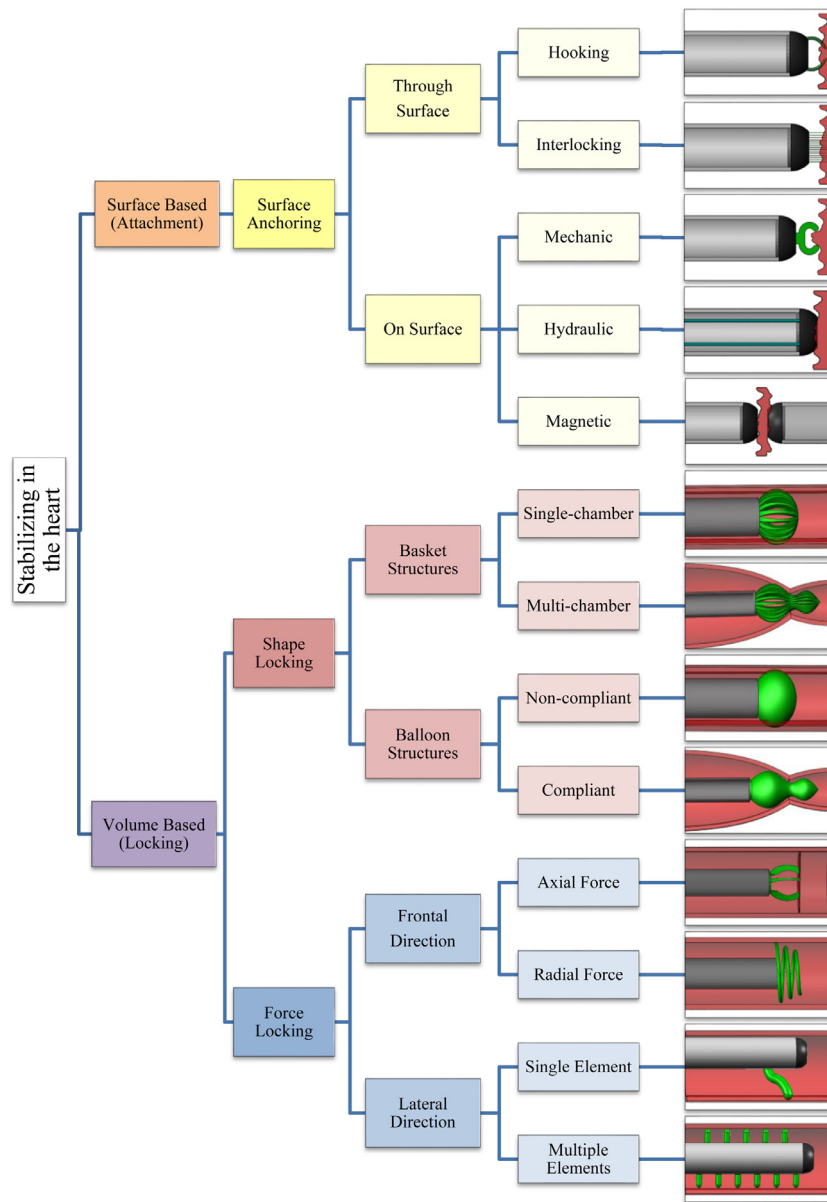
Stabilizing in the heart

Surface Based (Attachment)

Surface Anchoring

Through Surface

Hooking

Interlocking

On Surface

Mechanic

Hydraulic

Magnetic

Volume Based (Locking)

Shape Locking

Basket Structures

Single-chamber

Multi-chamber

Balloon Structures

Non-compliant

Compliant

Force Locking

Frontal Direction

Axial Force

Radial Force

Lateral Direction

Single Element

Multiple Elements